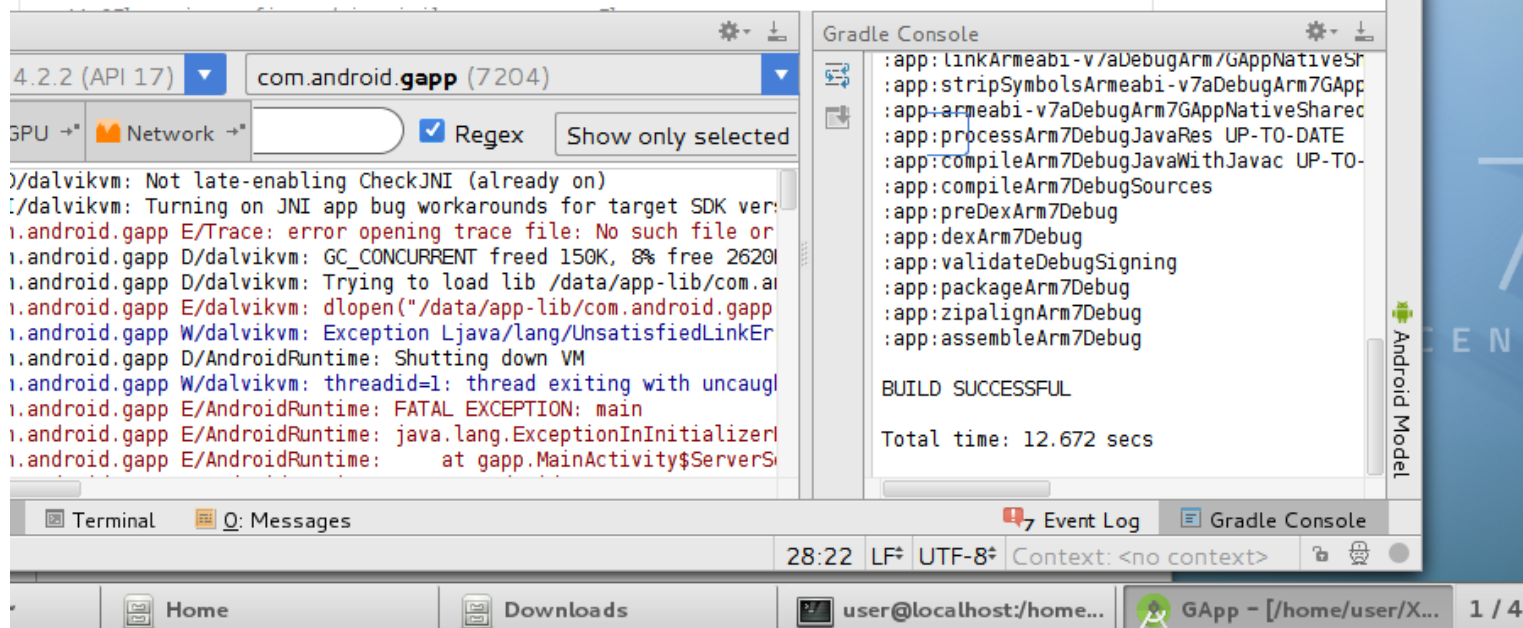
4.2.2 (API 17)

com.android.gapp (7204)

GPU

Network

Regex

Show only selected

D/dalvikvm: Not late-enabling CheckJNI (already on)
I/dalvikvm: Turning on JNI app bug workarounds for target SDK vers
n.android.gapp E/Trace: error opening trace file: No such file or
n.android.gapp D/dalvikvm: GC_CONCURRENT freed 150K, 8% free 2620
n.android.gapp D/dalvikvm: Trying to load lib /data/app-lib/com.a
n.android.gapp E/dalvikvm: dlopen("/data/app-lib/com.android.gapp
n.android.gapp W/dalvikvm: Exception Ljava/lang/UnsatisfiedLinkEr
n.android.gapp D/AndroidRuntime: Shutting down VM
n.android.gapp W/dalvikvm: threadid=1: thread exiting with uncaug
n.android.gapp E/AndroidRuntime: FATAL EXCEPTION: main
n.android.gapp E/AndroidRuntime: java.lang.ExceptionInInitializer
n.android.gapp E/AndroidRuntime: at gapp.MainActivity$ServerS

Gradle Console

:app:linkArmeabi-v7aDebugArm7GAppNativeSh
:app:stripSymbolsArmeabi-v7aDebugArm7GApp
:app:armeabi-v7aDebugArm7GAppNativeShared
:app:processArm7DebugJavaRes UP-TO-DATE
:app:compileArm7DebugJavaWithJavac UP-TO-
:app:compileArm7DebugSources
:app:preDexArm7Debug
:app:dexArm7Debug
:app:validateDebugSigning
:app:packageArm7Debug
:app:zipalignArm7Debug
:app:assembleArm7Debug

BUILD SUCCESSFUL

Total time: 12.672 secs

Android Model

Terminal

0: Messages

7 Event Log

Gradle Console

28:22 LF UTF-8 Context: <no context>

Home

Downloads

user@localhost:/home...

GApp - [/home/user/X...

1 / 4